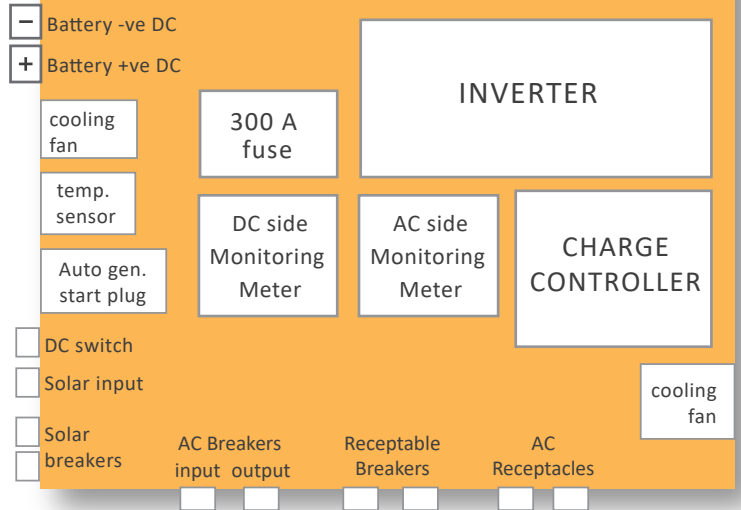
−
Battery -ve DC

+
Battery +ve DC

cooling fan

300 A fuse

INVERTER

temp. sensor

DC side Monitoring Meter

AC side Monitoring Meter

CHARGE CONTROLLER

Auto gen. start plug

DC switch

Solar input

cooling fan

Solar breakers

AC Breakers
input output

Receptable Breakers

AC Receptacles